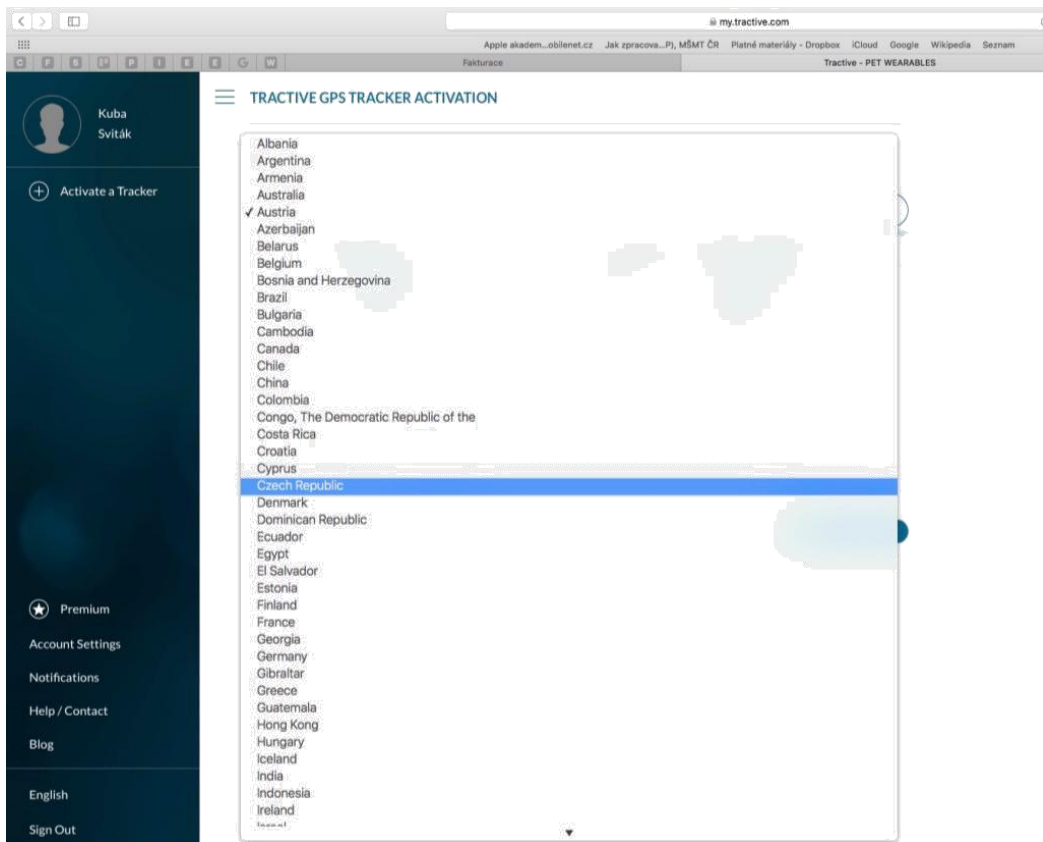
my.tractive.com

Apple akadem...obilenet.cz Jak zpracova...P), MŠMT ČR Platné materiály - Dropbox iCloud Google Wikipedia Seznam

Fakturace

Tractive - PET WEARABLES

Kuba Sviták

Activate a Tracker

TRACTIVE GPS TRACKER ACTIVATION

Albania
Argentina
Armenia
Australia
✓ Austria
Azerbaijan
Belarus
Belgium
Bosnia and Herzegovina
Brazil
Bulgaria
Cambodia
Canada
Chile
China
Colombia
Congo, The Democratic Republic of the
Costa Rica
Croatia
Cyprus
Czech Republic
Denmark
Dominican Republic
Ecuador
Egypt
El Salvador
Estonia
Finland
France
Georgia
Germany
Gibraltar
Greece
Guatemala
Hong Kong
Hungary
Iceland
India
Indonesia
Ireland
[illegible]

Premium

Account Settings

Notifications

Help / Contact

Blog

English

Sign Out